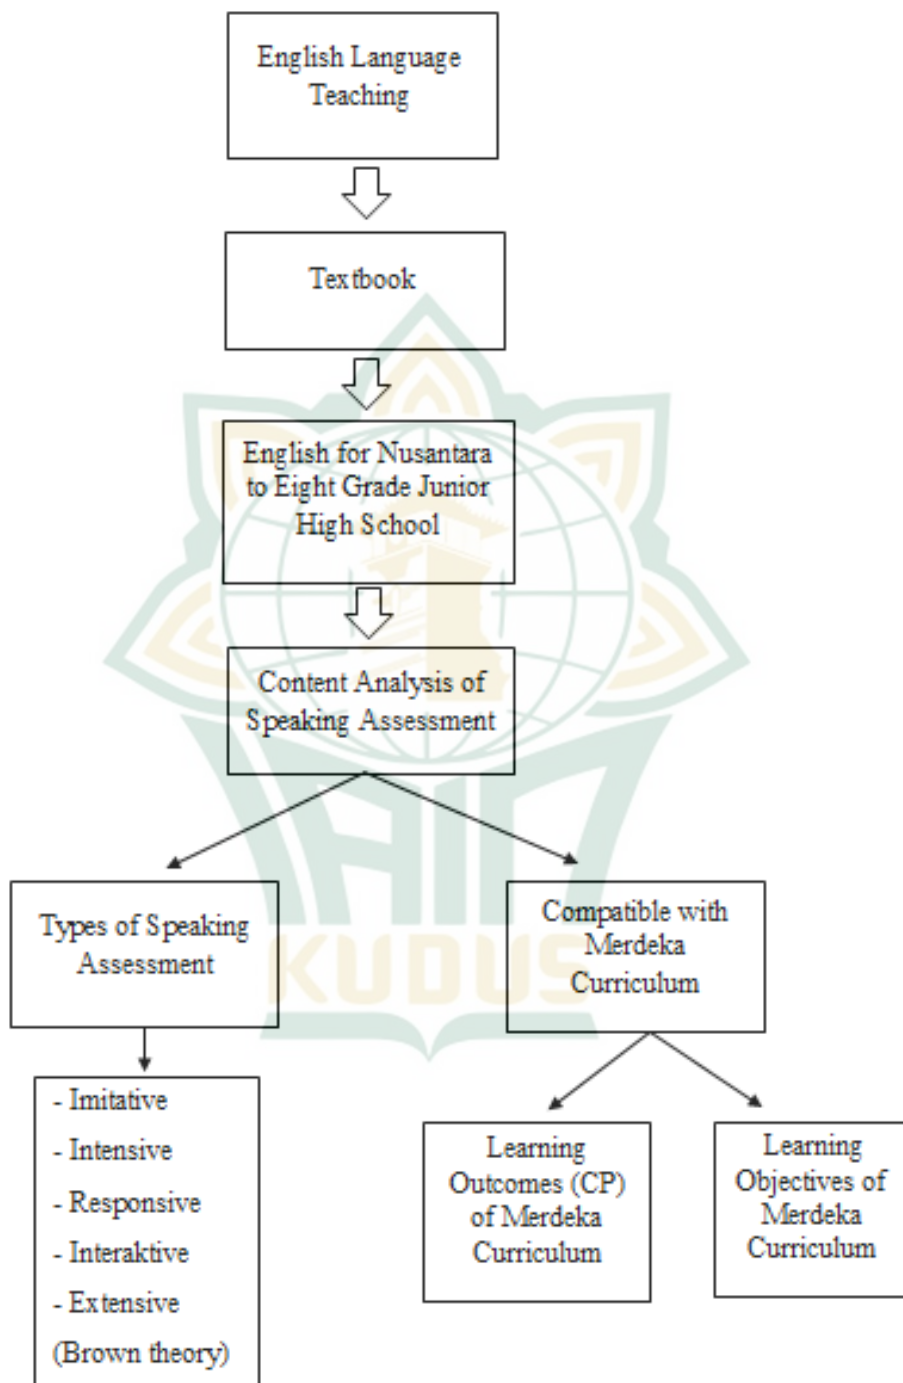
English Language Teaching

Textbook

English for Nusantara to Eight Grade Junior High School

Content Analysis of Speaking Assessment

Types of Speaking Assessment

Compatible with Merdeka Curriculum

- Imitative
- Intensive
- Responsive
- Interaktive
- Extensive
(Brown theory)

Learning Outcomes (CP) of Merdeka Curriculum

Learning Objectives of Merdeka Curriculum

KUDUS